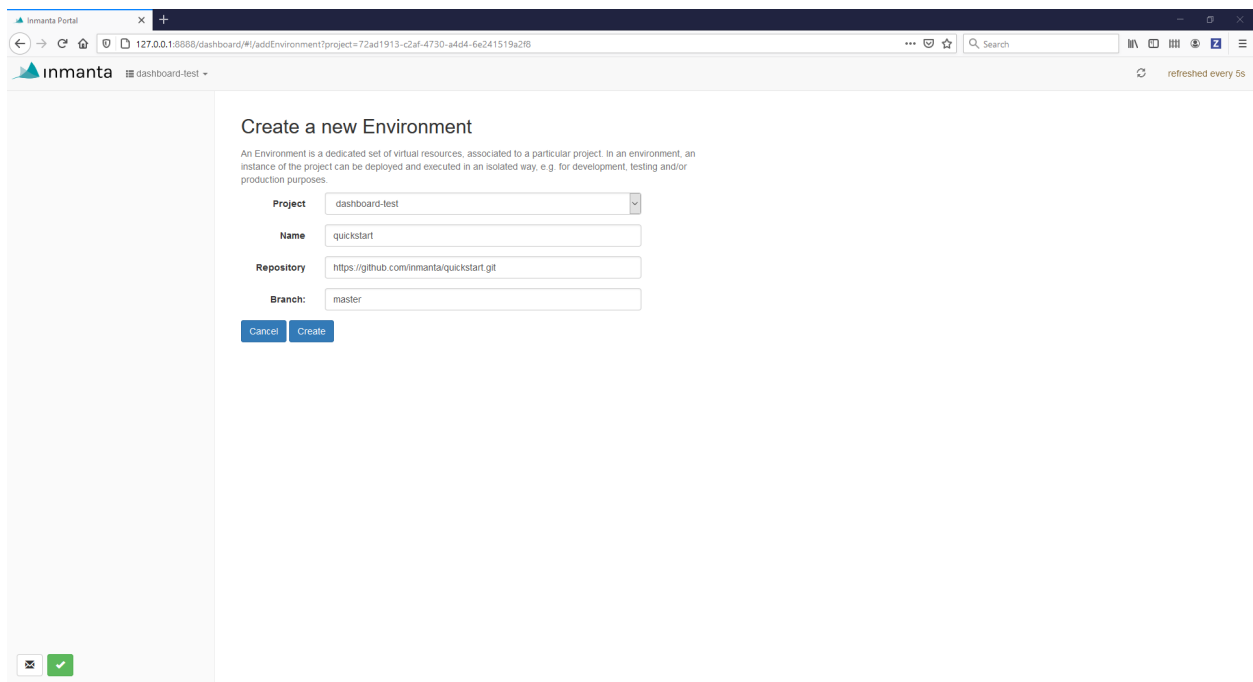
Inmanta Portal

127.0.0.1:8888/dashboard/#!/addEnvironment?project=72ad1913-c2af-4730-a4d4-6e241519a2f8

Search

inmanta dashboard-test

refreshed every 5s

Create a new Environment

An Environment is a dedicated set of virtual resources, associated to a particular project. In an environment, an instance of the project can be deployed and executed in an isolated way, e.g. for development, testing and/or production purposes.

Project dashboard-test

Name quickstart

Repository https://github.com/inmanta/quickstart.git

Branch: master

Cancel Create